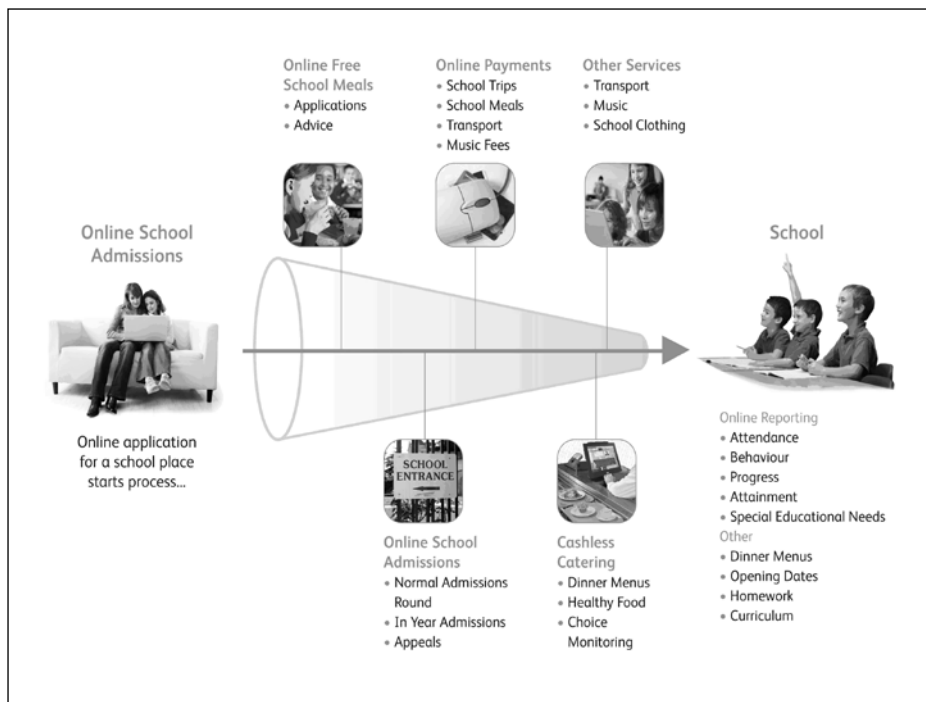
Online Free School Meals
• Applications
• Advice

Online Payments
• School Trips
• School Meals
• Transport
• Music Fees

Other Services
• Transport
• Music
• School Clothing

Online School Admissions

Online application for a school place starts process...

School

SCHOOL ENTRANCE

Online School Admissions
• Normal Admissions Round
• In Year Admissions
• Appeals

Cashless Catering
• Dinner Menus
• Healthy Food
• Choice Monitoring

Online Reporting
• Attendance
• Behaviour
• Progress
• Attainment
• Special Educational Needs
Other
• Dinner Menus
• Opening Dates
• Homework
• Curriculum